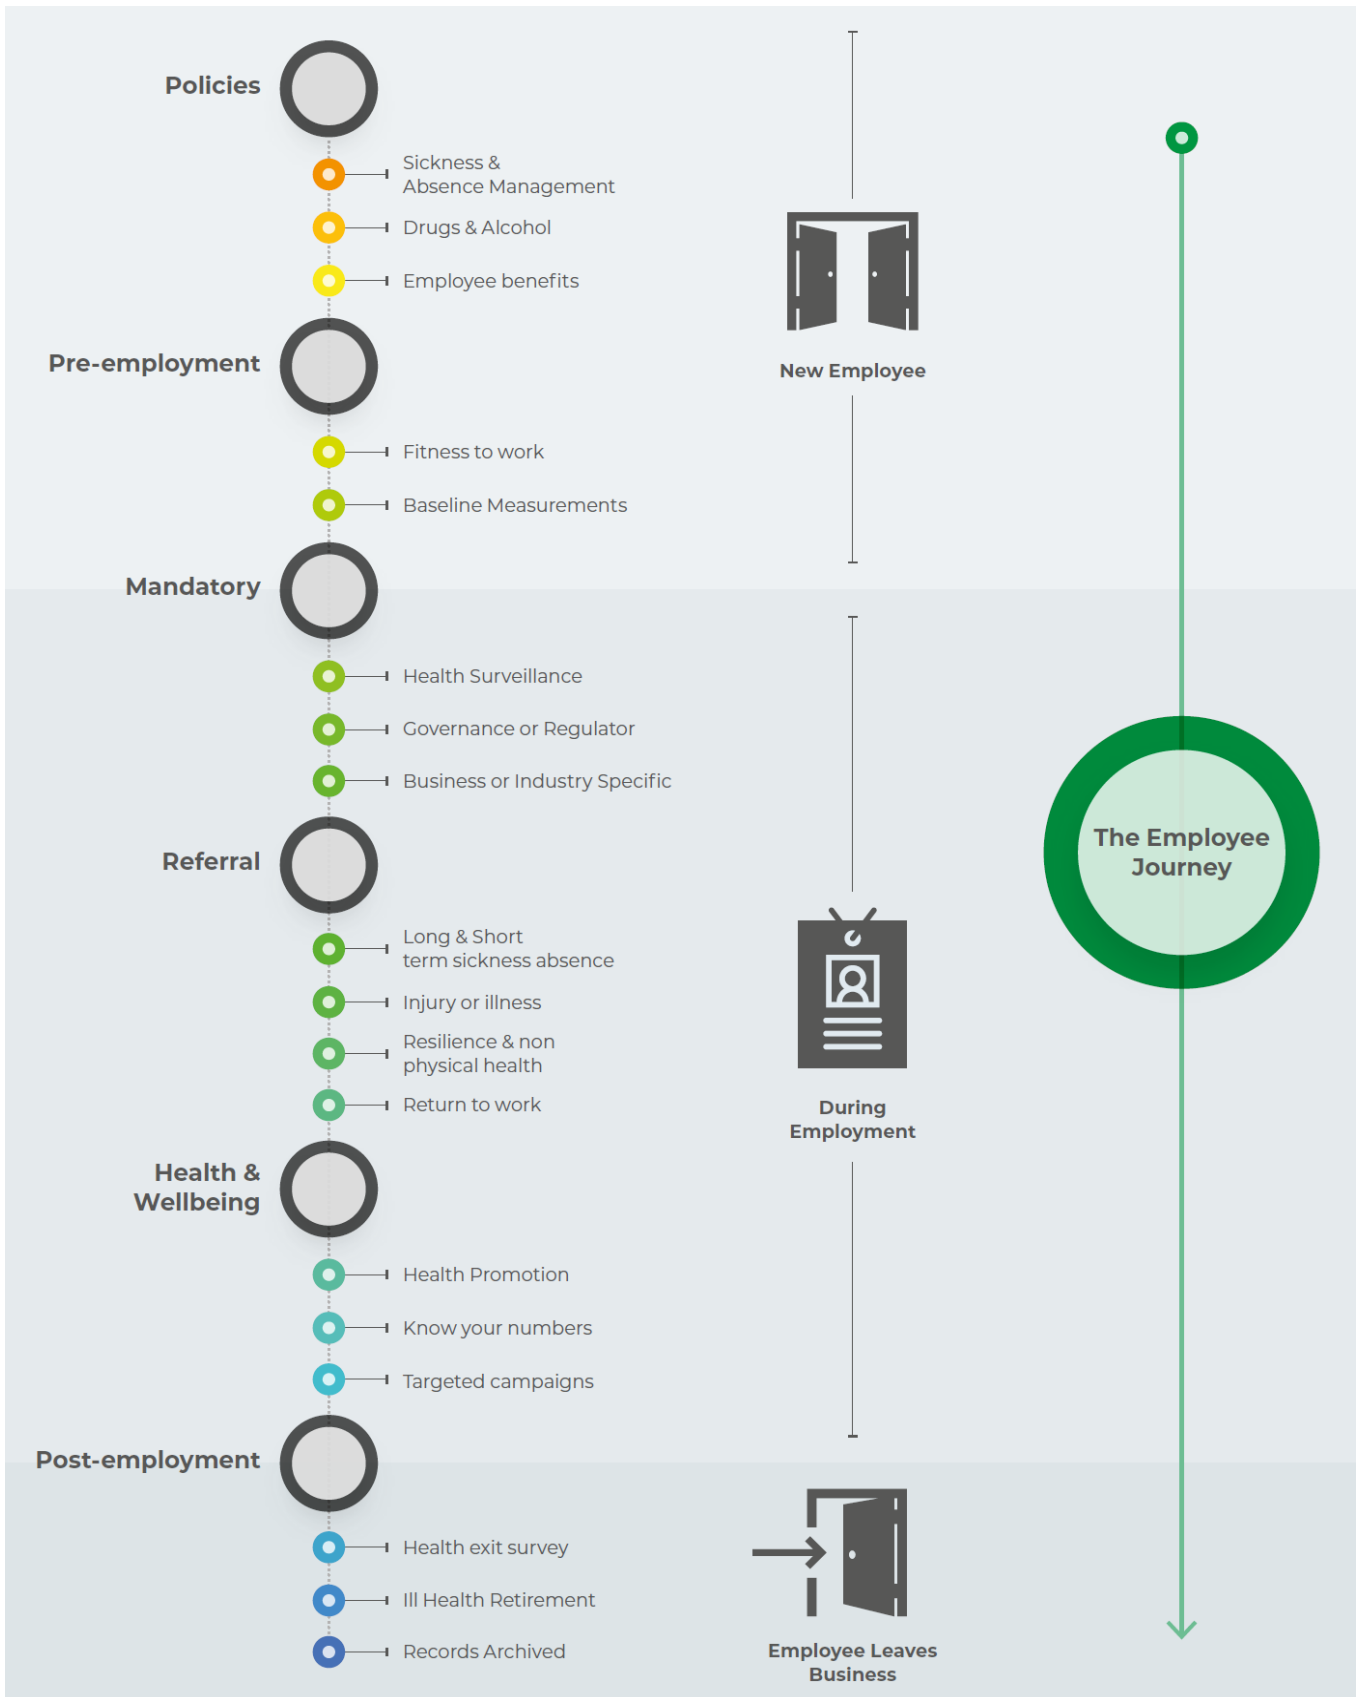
Policies

Sickness & Absence Management

Drugs & Alcohol

Employee benefits

Pre-employment

Fitness to work

Baseline Measurements

Mandatory

Health Surveillance

Governance or Regulator

Business or Industry Specific

Referral

Long & Short term sickness absence

Injury or illness

Resilience & non physical health

Return to work

Health & Wellbeing

Health Promotion

Know your numbers

Targeted campaigns

Post-employment

Health exit survey

Ill Health Retirement

Records Archived

New Employee

During Employment

Employee Leaves Business

The Employee Journey